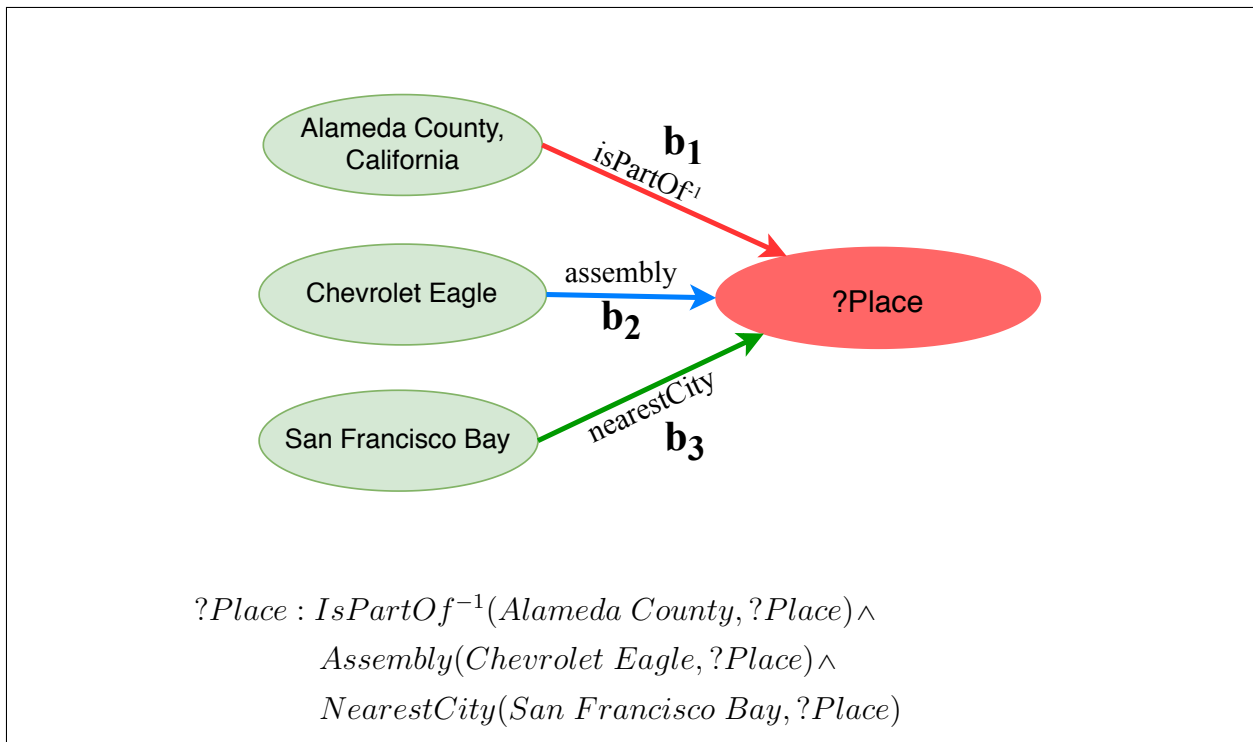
Alameda County, California

$\mathbf{b_1}$

isPartOf$^{-1}$

Chevrolet Eagle

assembly

$\mathbf{b_2}$

?Place

San Francisco Bay

nearestCity

$\mathbf{b_3}$

$?Place : IsPartOf^{-1}(Alameda\ County, ?Place) \wedge$
$Assembly(Chevrolet\ Eagle, ?Place) \wedge$
$NearestCity(San\ Francisco\ Bay, ?Place)$